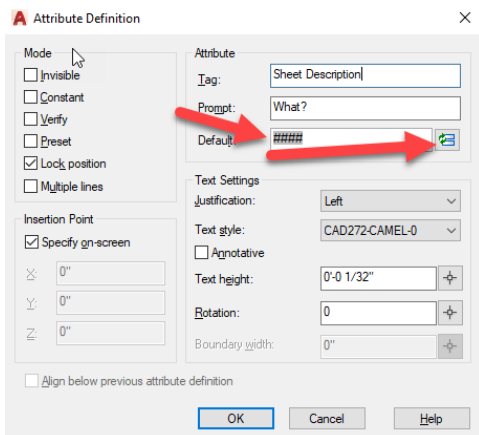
Attribute Definition

Mode
Invisible
Constant
Verify
Preset
Lock position
Multiple lines

Attribute
Tag: Sheet Description
Prompt: What?
Default: ####

Text Settings
Justification: Left
Text style: CAD272-CAMEL-0
Annotative
Text height: 0'-0 1/32"
Rotation: 0
Boundary width: 0"

Insertion Point
Specify on-screen
X: 0"
Y: 0"
Z: 0"

Align below previous attribute definition

OK Cancel Help